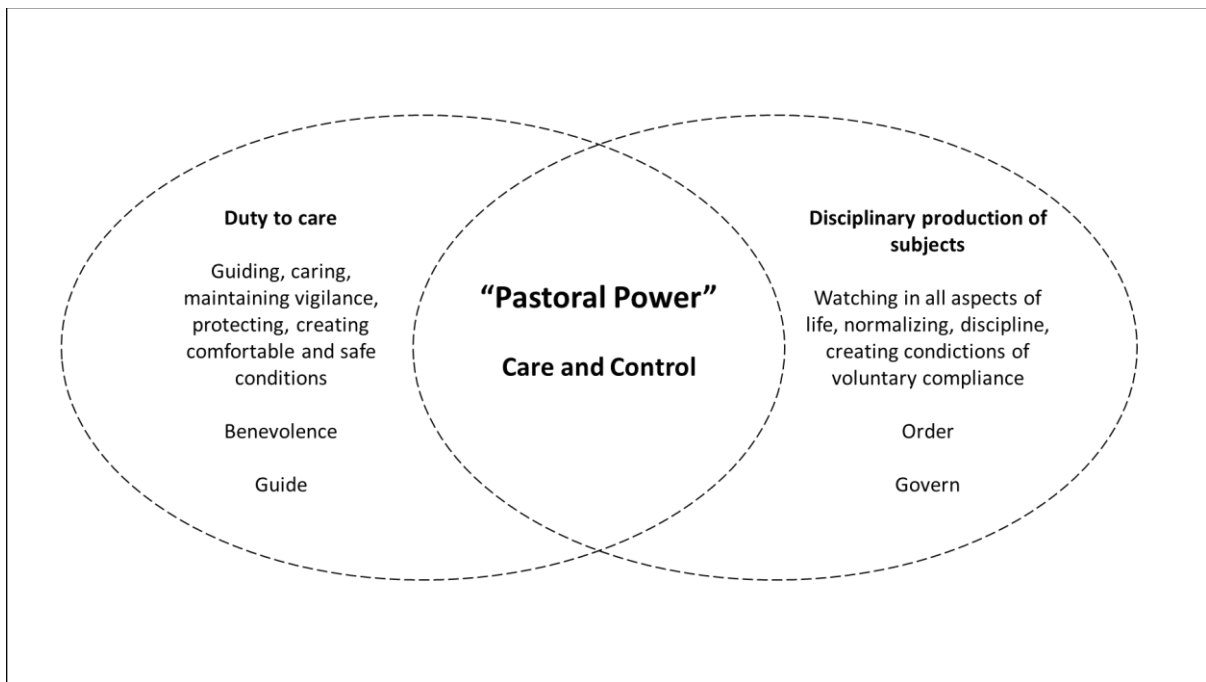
Duty to care

Guiding, caring, maintaining vigilance, protecting, creating comfortable and safe conditions

Benevolence

Guide

"Pastoral Power"

Care and Control

Disciplinary production of subjects

Watching in all aspects of life, normalizing, discipline, creating condictions of voluntary compliance

Order

Govern